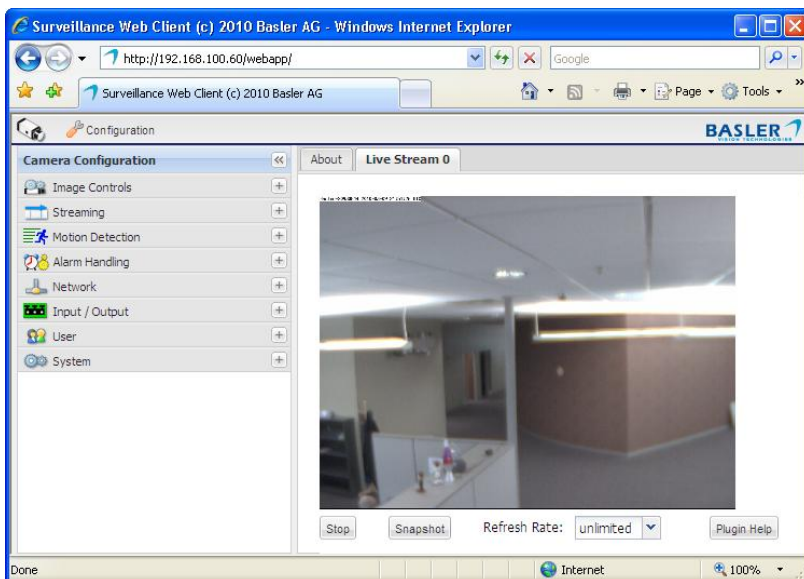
Surveillance Web Client (c) 2010 Basler AG - Windows Internet Explorer

http://192.168.100.60/webapp/

Google

Surveillance Web Client (c) 2010 Basler AG

Page ▾ Tools ▾

Configuration

BASLER
VISION TECHNOLOGIES

Camera Configuration

Image Controls
Streaming
Motion Detection
Alarm Handling
Network
Input / Output
User
System

About | Live Stream 0

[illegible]

Stop | Snapshot | Refresh Rate: unlimited | Plugin Help

Done | Internet | 100%